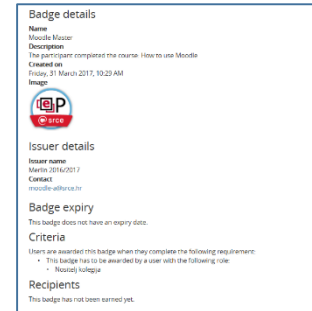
Badge details

Name
Moodle Master
Description
The participant completed the course. How to use Moodle
Created on
Friday, 31 March 2017, 10:29 AM
Image

P
srce

Issuer details

Issuer name
Merlin 2016/2017
Contact
moodle-ai@srce.hr

Badge expiry

This badge does not have an expiry date.

Criteria

Users are awarded this badge when they complete the following requirement:
• This badge has to be awarded by a user with the following role:
• Nositelj kolegija

Recipients

This badge has not been earned yet.